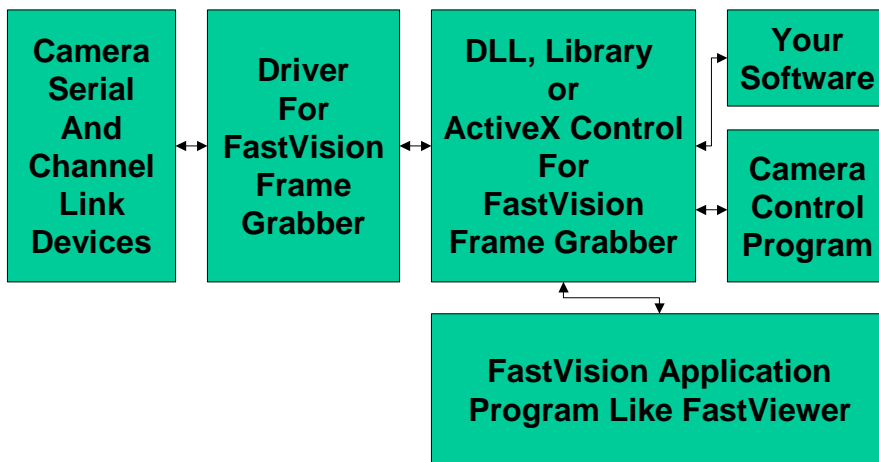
Camera Serial And Channel Link Devices

Driver For FastVision Frame Grabber

DLL, Library or ActiveX Control For FastVision Frame Grabber

Your Software

Camera Control Program

FastVision Application Program Like FastViewer